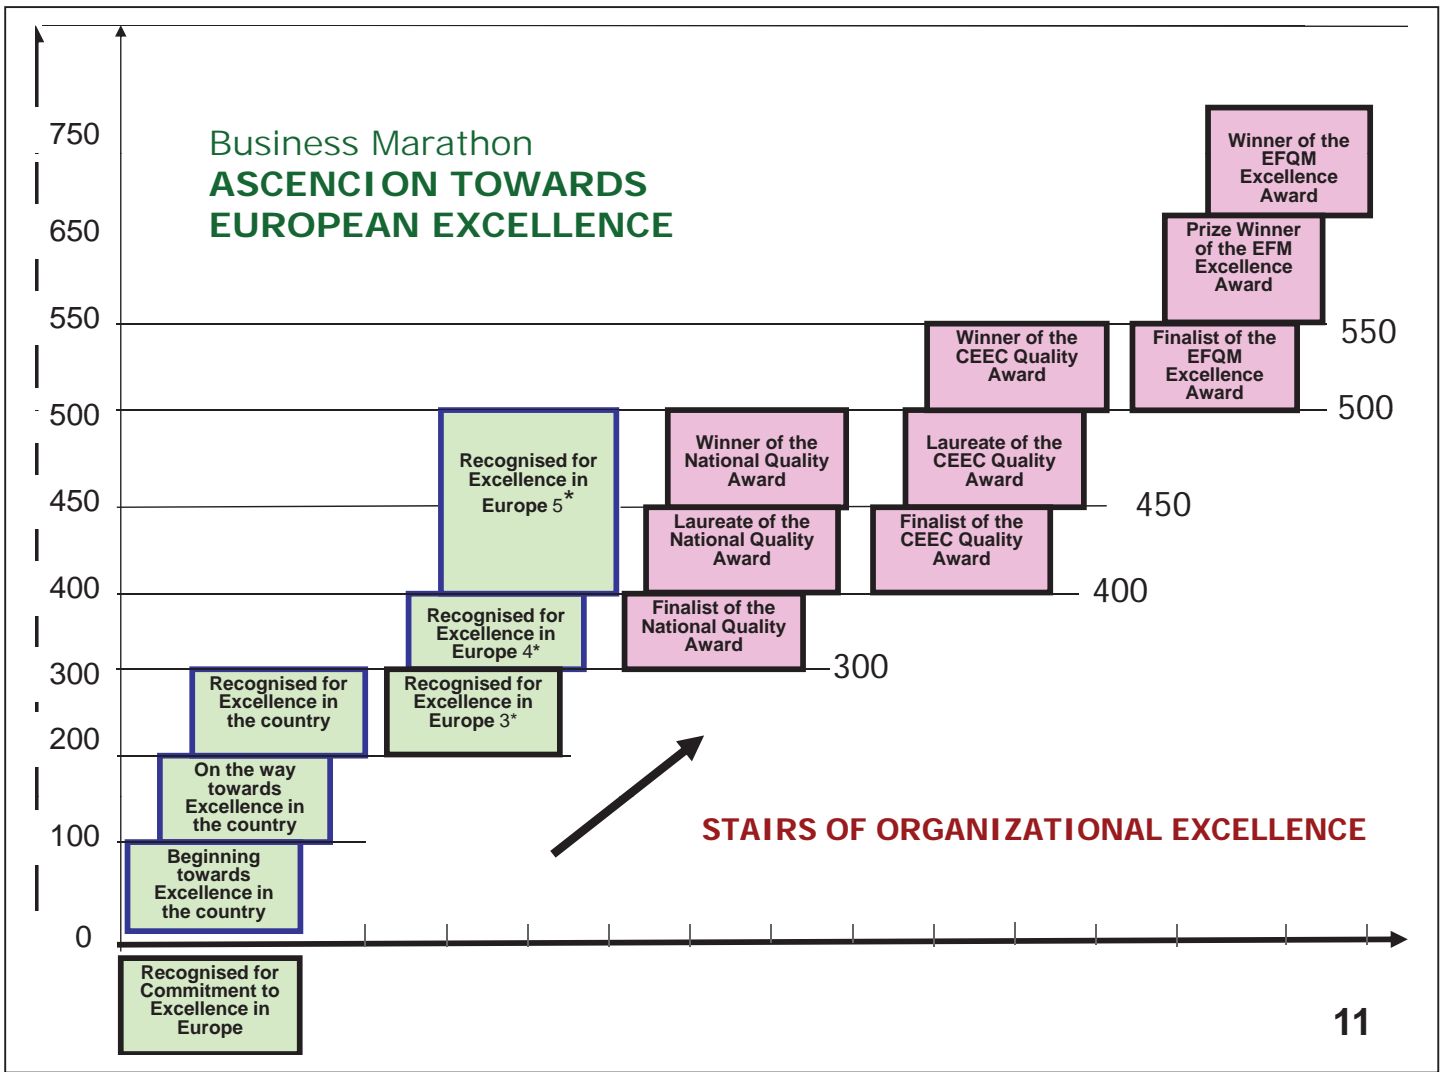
Business Marathon
ASCENCION TOWARDS EUROPEAN EXCELLENCE

750
650
550
500
450
400
300
200
100
0

Winner of the EFQM Excellence Award

Prize Winner of the EFM Excellence Award

550

Winner of the CEEC Quality Award

Finalist of the EFQM Excellence Award

500

Recognised for Excellence in Europe 5*

Winner of the National Quality Award

Laureate of the CEEC Quality Award

450

Laureate of the National Quality Award

Finalist of the CEEC Quality Award

400

Recognised for Excellence in Europe 4*

Finalist of the National Quality Award

300

Recognised for Excellence in the country

Recognised for Excellence in Europe 3*

On the way towards Excellence in the country

STAIRS OF ORGANIZATIONAL EXCELLENCE

Beginning towards Excellence in the country

Recognised for Commitment to Excellence in Europe

11